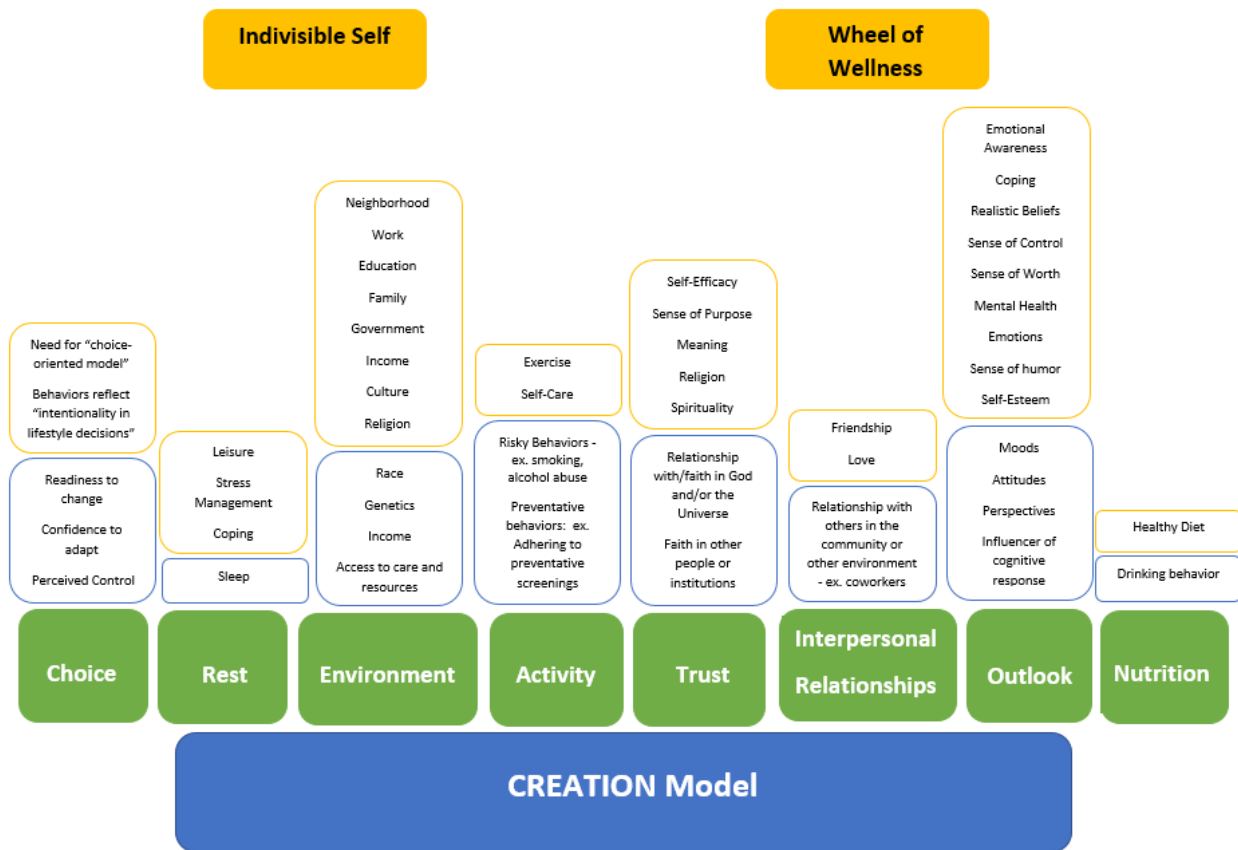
Indivisible Self

Wheel of Wellness

Need for "choice-oriented model"

Behaviors reflect "intentionality in lifestyle decisions"

Readiness to change

Confidence to adapt

Perceived Control

Choice

Leisure

Stress Management

Coping

Sleep

Rest

Neighborhood

Work

Education

Family

Government

Income

Culture

Religion

Race

Genetics

Income

Access to care and resources

Environment

Exercise

Self-Care

Risky Behaviors - ex. smoking, alcohol abuse

Preventative behaviors: ex. Adhering to preventative screenings

Activity

Self-Efficacy

Sense of Purpose

Meaning

Religion

Spirituality

Relationship with/faith in God and/or the Universe

Faith in other people or institutions

Trust

Friendship

Love

Relationship with others in the community or other environment - ex. coworkers

Interpersonal Relationships

Emotional Awareness

Coping

Realistic Beliefs

Sense of Control

Sense of Worth

Mental Health

Emotions

Sense of humor

Self-Esteem

Moods

Attitudes

Perspectives

Influencer of cognitive response

Outlook

Healthy Diet

Drinking behavior

Nutrition

CREATION Model